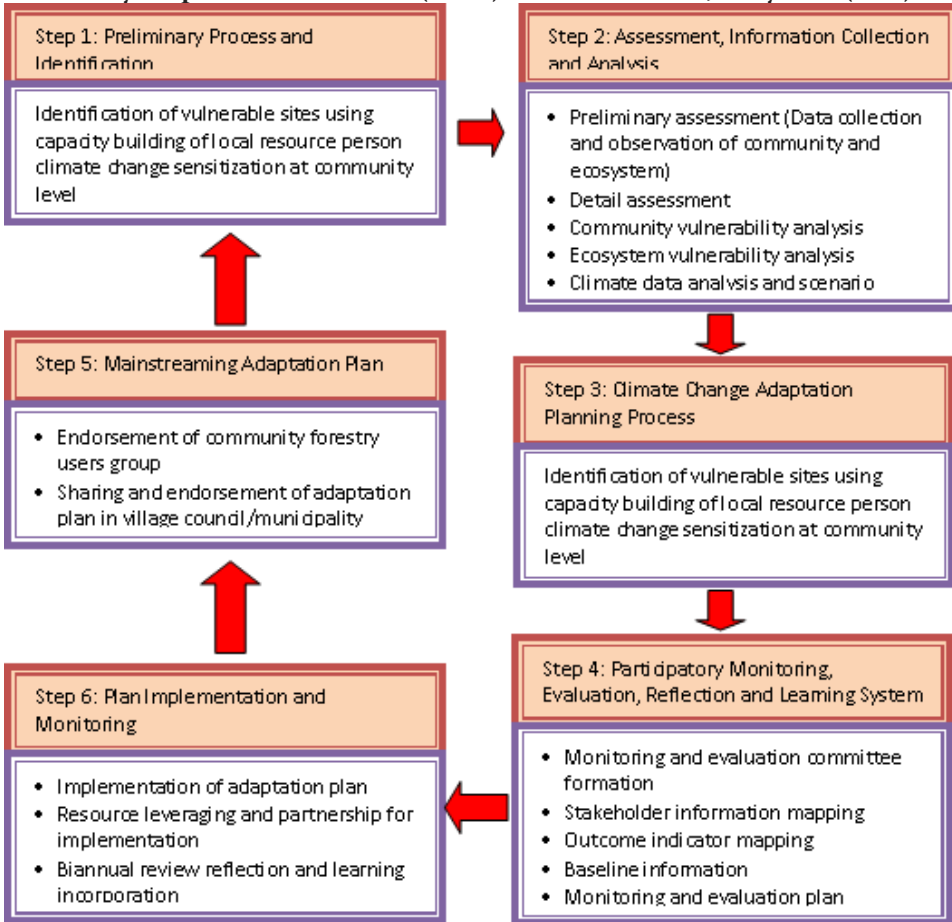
Step 1: Preliminary Process and Identification

Identification of vulnerable sites using capacity building of local resource person climate change sensitization at community level

Step 2: Assessment, Information Collection and Analysis

- Preliminary assessment (Data collection and observation of community and ecosystem)
- Detail assessment
- Community vulnerability analysis
- Ecosystem vulnerability analysis
- Climate data analysis and scenario

Step 3: Climate Change Adaptation Planning Process

Identification of vulnerable sites using capacity building of local resource person climate change sensitization at community level

Step 4: Participatory Monitoring, Evaluation, Reflection and Learning System

- Monitoring and evaluation committee formation
- Stakeholder information mapping
- Outcome indicator mapping
- Baseline information
- Monitoring and evaluation plan

Step 5: Mainstreaming Adaptation Plan

- Endorsement of community forestry users group
- Sharing and endorsement of adaptation plan in village council/municipality

Step 6: Plan Implementation and Monitoring

- Implementation of adaptation plan
- Resource leveraging and partnership for implementation
- Biannual review reflection and learning incorporation